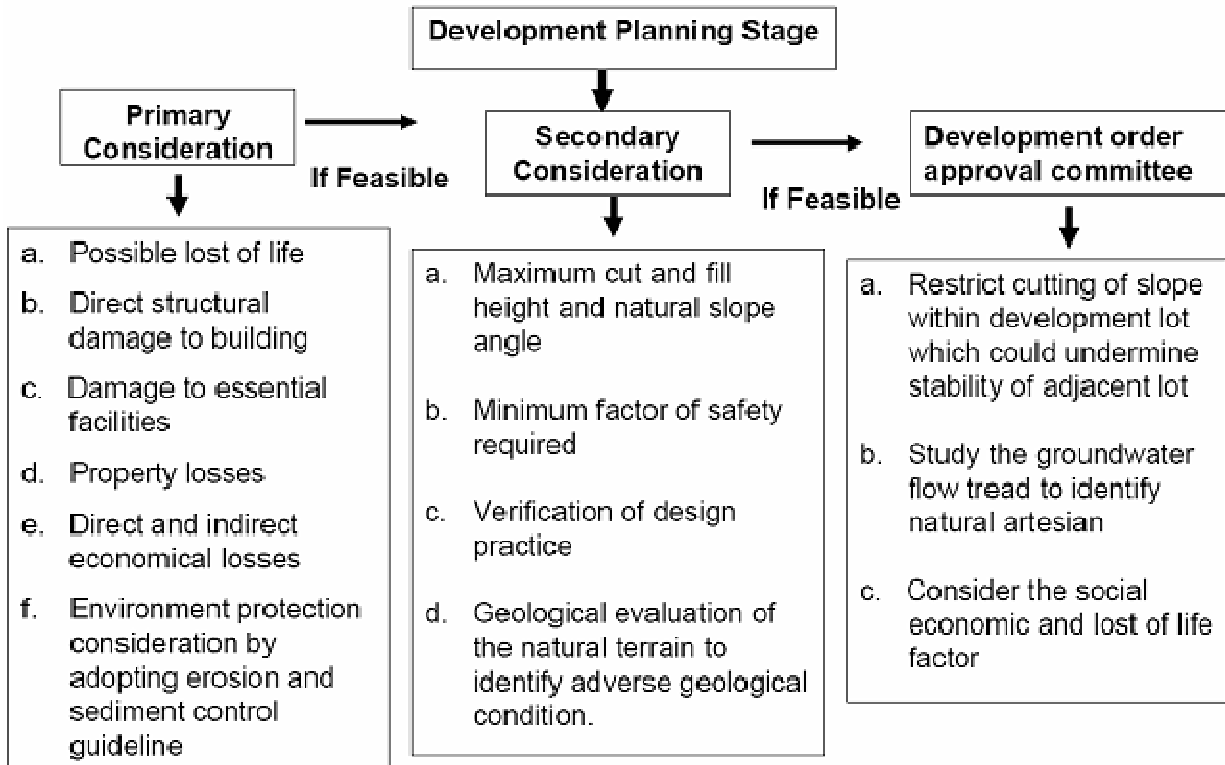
Development Planning Stage

Primary Consideration

If Feasible

Secondary Consideration

If Feasible

Development order approval committee

a. Possible lost of life
b. Direct structural damage to building
c. Damage to essential facilities
d. Property losses
e. Direct and indirect economical losses
f. Environment protection consideration by adopting erosion and sediment control guideline

a. Maximum cut and fill height and natural slope angle
b. Minimum factor of safety required
c. Verification of design practice
d. Geological evaluation of the natural terrain to identify adverse geological condition.

a. Restrict cutting of slope within development lot which could undermine stability of adjacent lot
b. Study the groundwater flow tread to identify natural artesian
c. Consider the social economic and lost of life factor